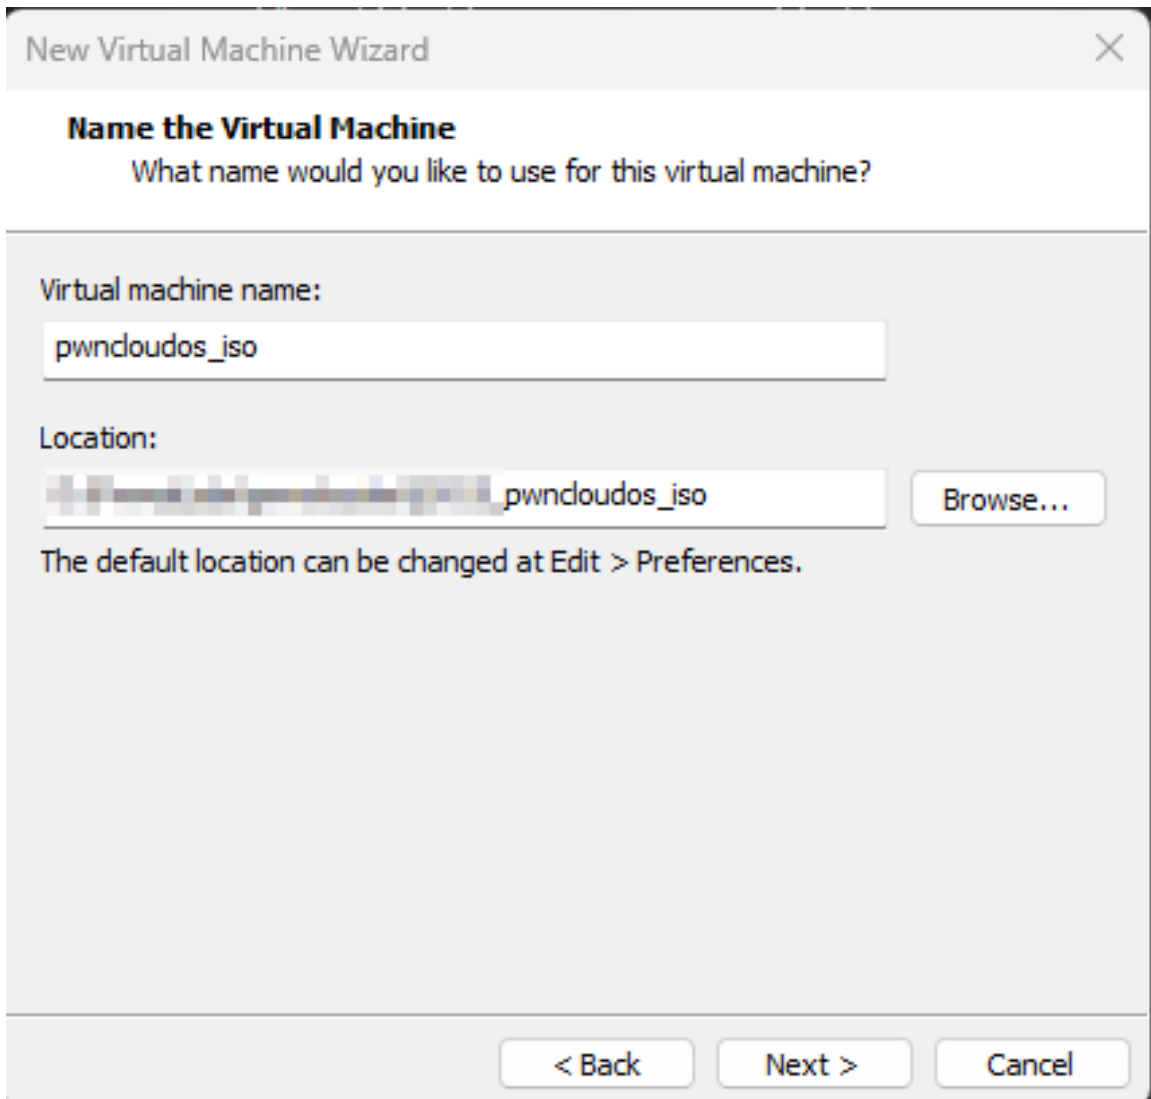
New Virtual Machine Wizard

Name the Virtual Machine
What name would you like to use for this virtual machine?

Virtual machine name:
pwncloudos_iso

Location:
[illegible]pwncloudos_iso
Browse...

The default location can be changed at Edit > Preferences.

< Back
Next >
Cancel